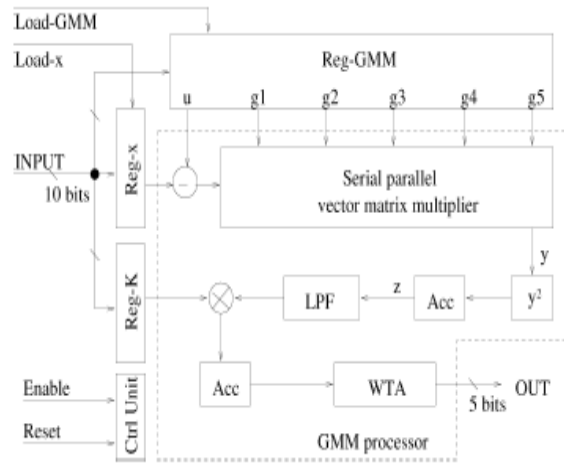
Load-GMM

Load-x

Reg-GMM

u g1 g2 g3 g4 g5

INPUT

10 bits

Reg-x

Serial parallel vector matrix multiplier

y

Reg-K

LPF

z

Acc

$y^2$

Enable

Reset

Ctrl Unit

Acc

WTA

OUT

5 bits

GMM processor